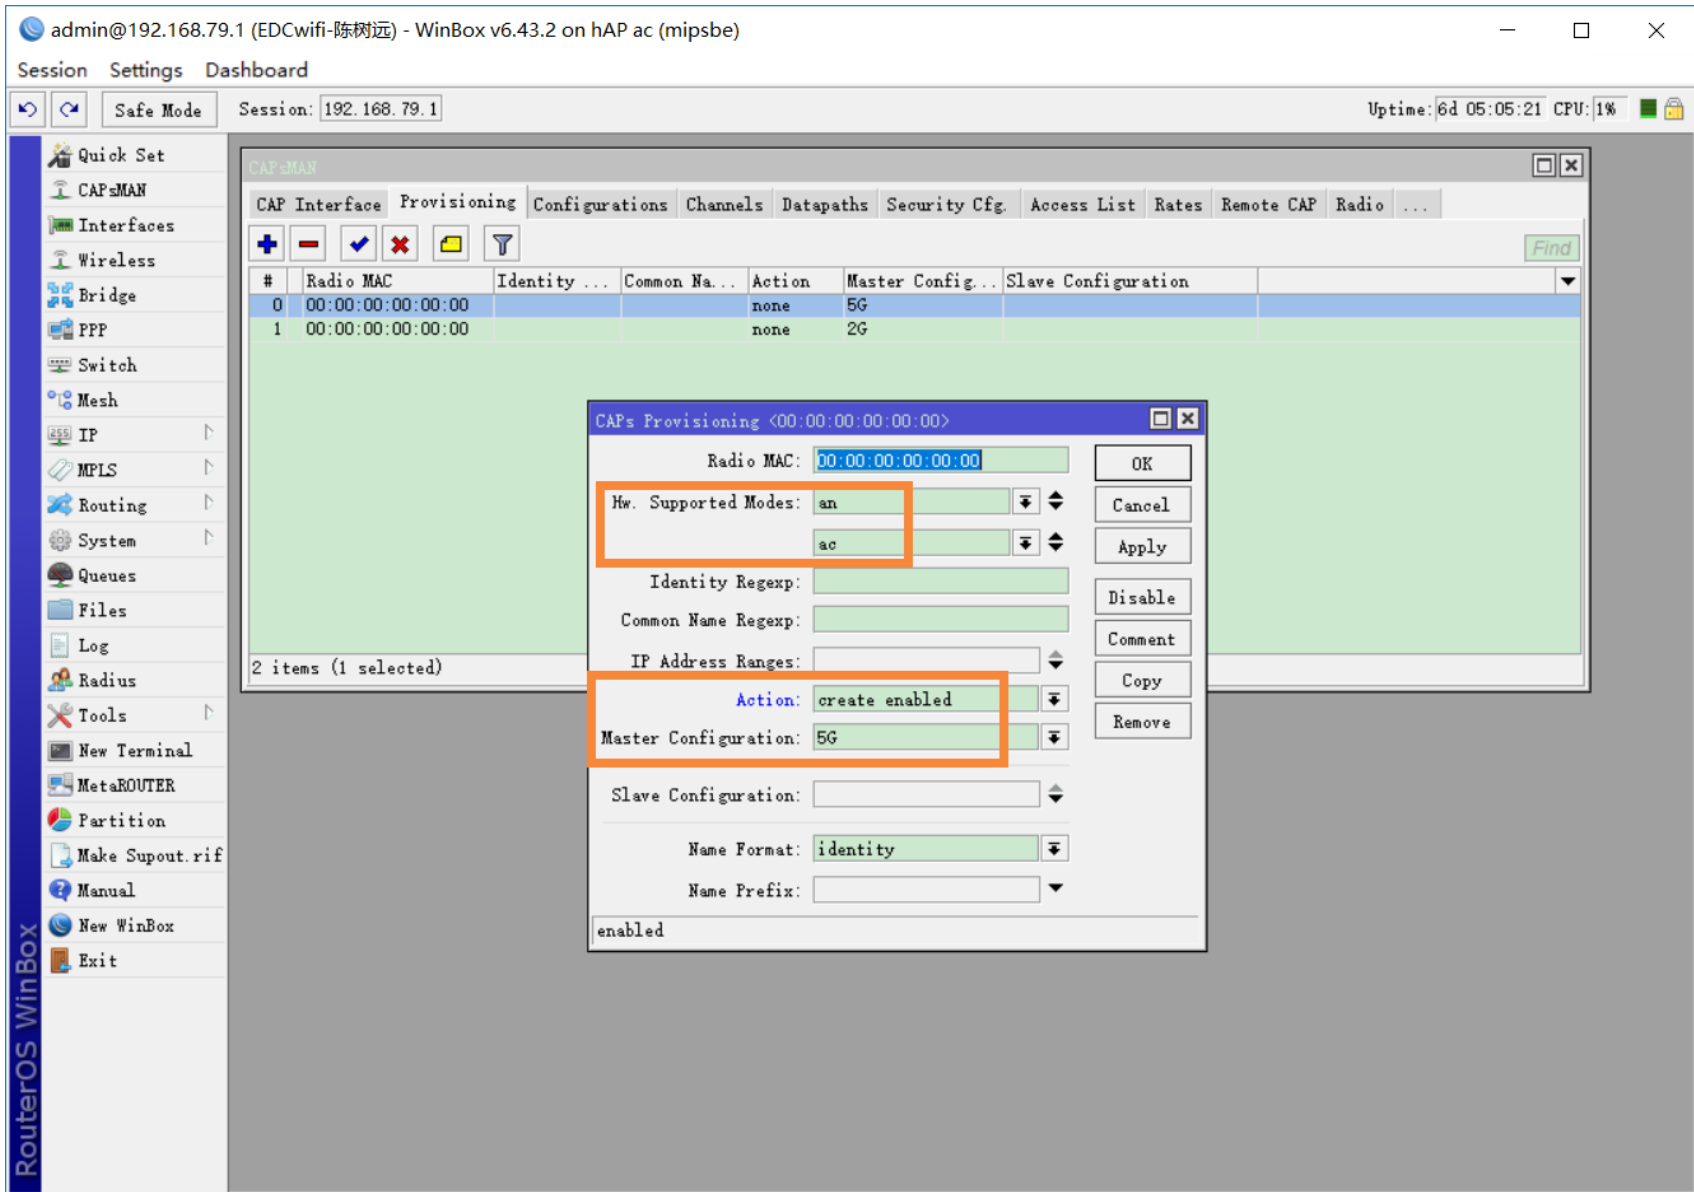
admin@192.168.79.1 (EDCwifi-陈树远) - WinBox v6.43.2 on hAP ac (mipsbe)

Session Settings Dashboard

Safe Mode Session: 192.168.79.1

Uptime: 6d 05:05:21 CPU: 1%

Quick Set
CAPsMAN
Interfaces
Wireless
Bridge
PPP
Switch
Mesh
IP
MPLS
Routing
System
Queues
Files
Log
Radius
Tools
New Terminal
MetaROUTER
Partition
Make Supout.rif
Manual
New WinBox
Exit

RouterOS WinBox

CAPsMAN

CAP Interface | Provisioning | Configurations | Channels | Datapaths | Security Cfg. | Access List | Rates | Remote CAP | Radio | ...

Find

| # | Radio MAC | Identity ... | Common Na... | Action | Master Config... | Slave Configuration |
|---|---|---|---|---|---|---|
| 0 | 00:00:00:00:00:00 | | | none | 5G | |
| 1 | 00:00:00:00:00:00 | | | none | 2G | |

2 items (1 selected)

CAPs Provisioning <00:00:00:00:00:00>

Radio MAC: 00:00:00:00:00:00
Hw. Supported Modes: an
ac
Identity Regexp:
Common Name Regexp:
IP Address Ranges:
Action: create enabled
Master Configuration: 5G
Slave Configuration:
Name Format: identity
Name Prefix:

OK
Cancel
Apply
Disable
Comment
Copy
Remove

enabled